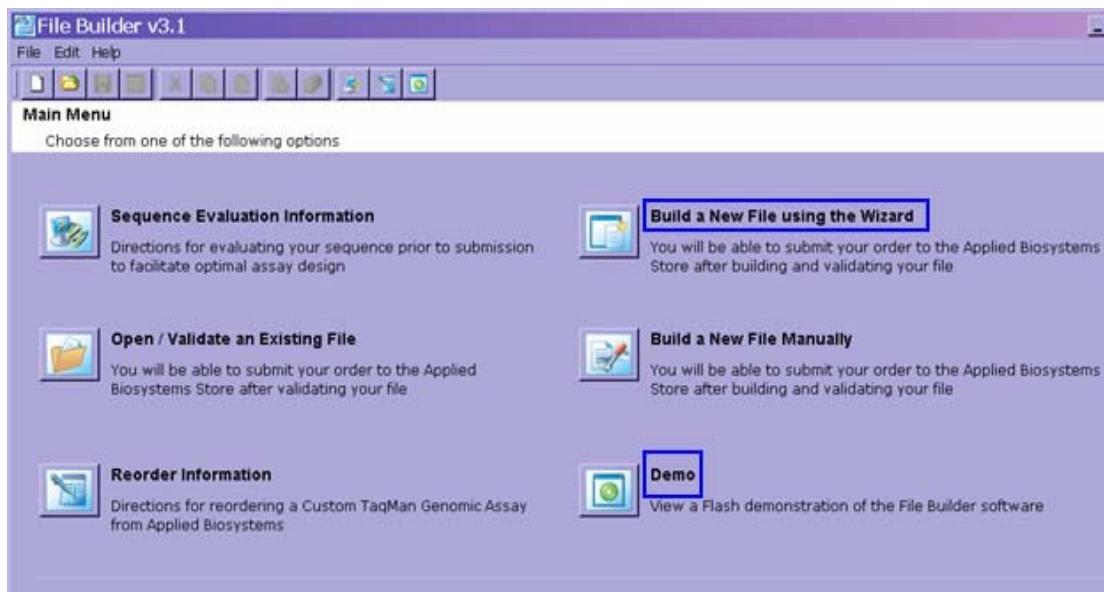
File Builder v3.1

File Edit Help

Main Menu

Choose from one of the following options

Sequence Evaluation Information

Directions for evaluating your sequence prior to submission to facilitate optimal assay design

Build a New File using the Wizard

You will be able to submit your order to the Applied Biosystems Store after building and validating your file

Open / Validate an Existing File

You will be able to submit your order to the Applied Biosystems Store after validating your file

Build a New File Manually

You will be able to submit your order to the Applied Biosystems Store after building and validating your file

Reorder Information

Directions for reordering a Custom TaqMan Genomic Assay from Applied Biosystems

Demo

View a Flash demonstration of the File Builder software